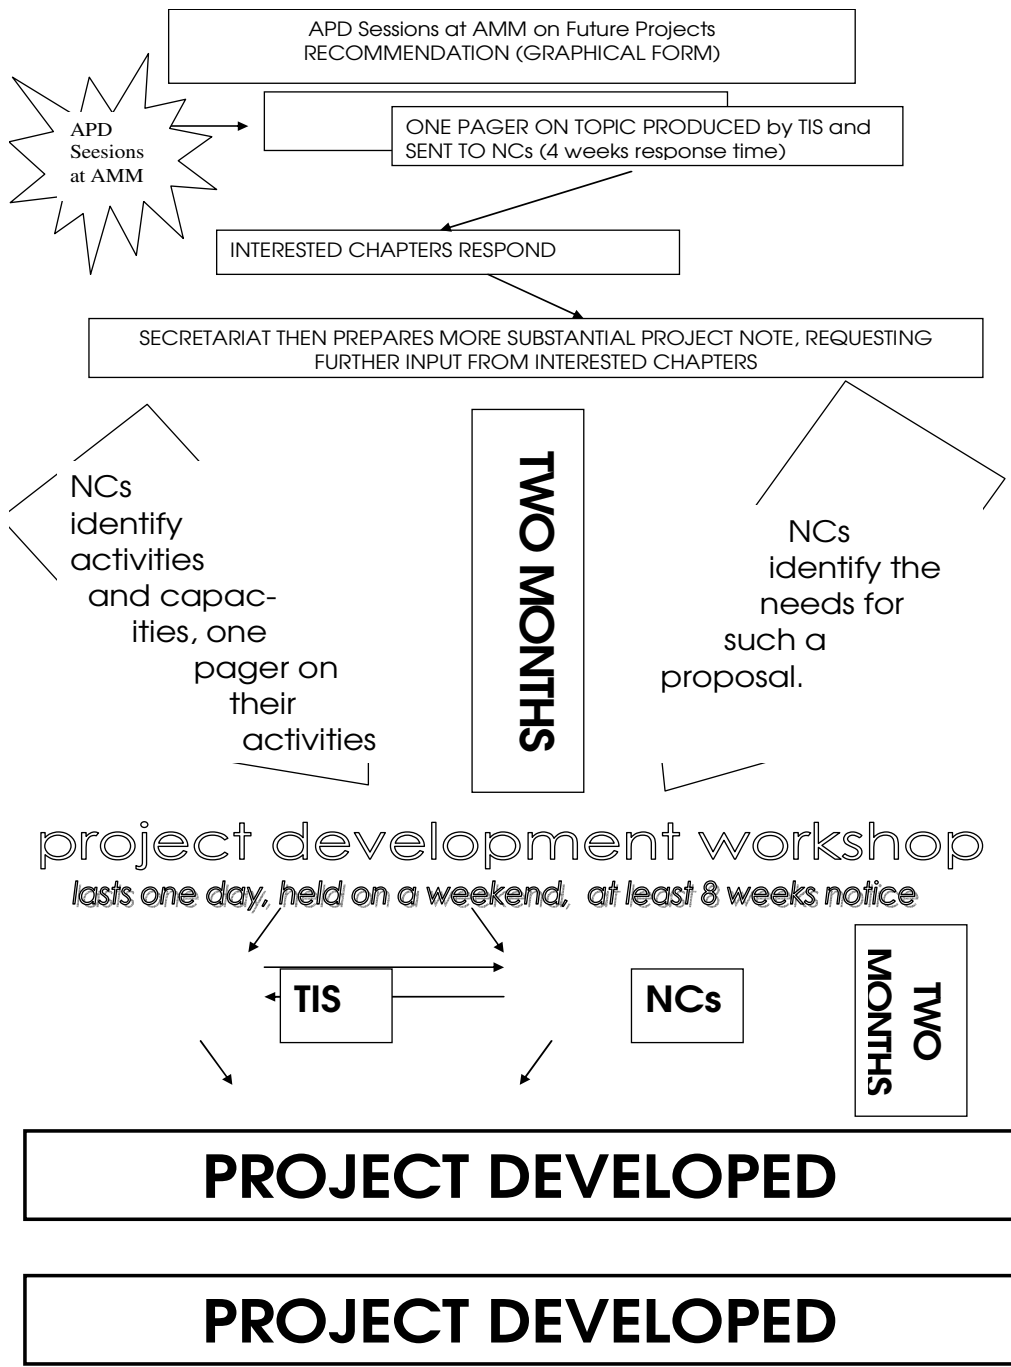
APD Sessions at AMM on Future Projects
RECOMMENDATION (GRAPHICAL FORM)

APD Sesions at AMM

ONE PAGER ON TOPIC PRODUCED by TIS and SENT TO NCs (4 weeks response time)

INTERESTED CHAPTERS RESPOND

SECRETARIAT THEN PREPARES MORE SUBSTANTIAL PROJECT NOTE, REQUESTING FURTHER INPUT FROM INTERESTED CHAPTERS

NCs identify activities and capacities, one pager on their activities

TWO MONTHS

NCs identify the needs for such a proposal.

project development workshop

lasts one day, held on a weekend, at least 8 weeks notice

TIS

NCs

TWO MONTHS

PROJECT DEVELOPED

PROJECT DEVELOPED